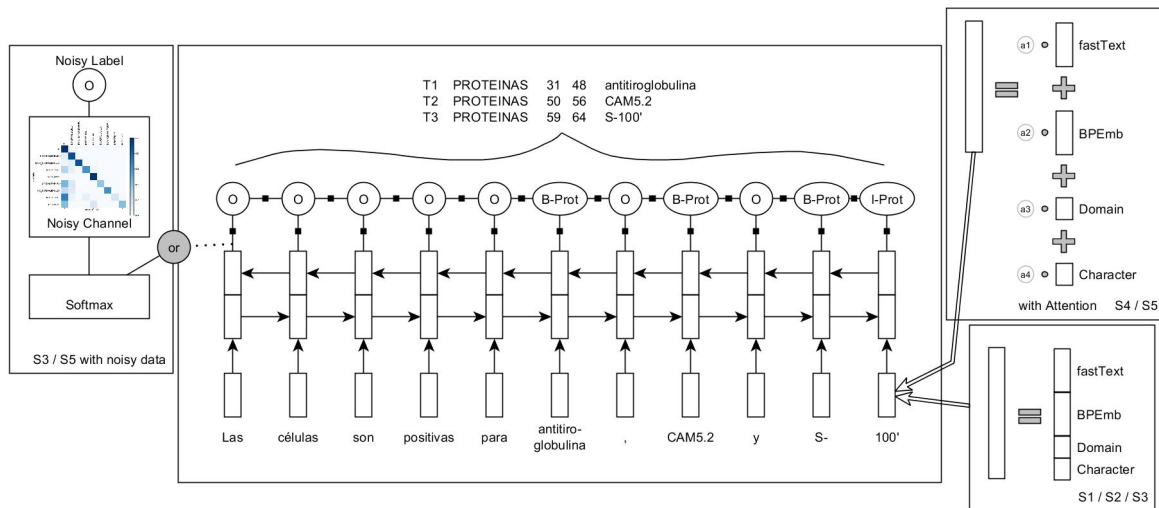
Noisy Label

O

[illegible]

Noisy Channel

or

Softmax

S3 / S5 with noisy data

| T1 | PROTEINAS | 31 | 48 | antitiroglobulina |
|---|---|---|---|---|
| T2 | PROTEINAS | 50 | 56 | CAM5.2 |
| T3 | PROTEINAS | 59 | 64 | S-100' |

O O O O O B-Prot O B-Prot O B-Prot I-Prot

Las células son positivas para antitiroglobulina , CAM5.2 y S- 100'

a1 fastText

a2 BPEmb

a3 Domain

a4 Character

with Attention S4 / S5

fastText

BPEmb

Domain

Character

S1 / S2 / S3